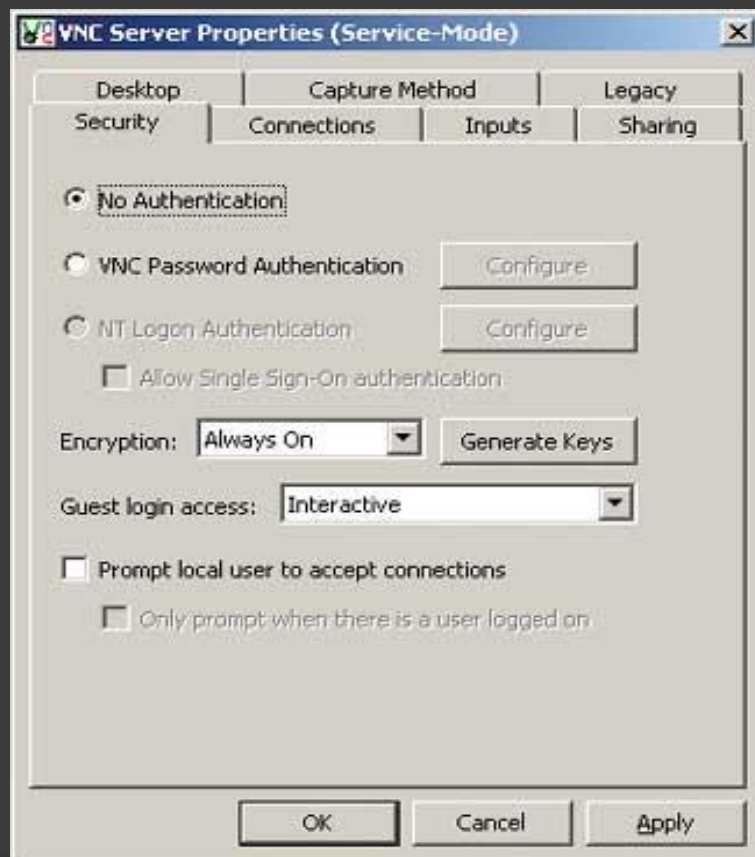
VNC Server Properties (Service-Mode)

Desktop
Capture Method
Legacy
Security
Connections
Inputs
Sharing

No Authentication
VNC Password Authentication
Configure
NT Logon Authentication
Configure
Allow Single Sign-On authentication

Encryption: Always On
Generate Keys

Guest login access: Interactive

Prompt local user to accept connections
Only prompt when there is a user logged on

OK
Cancel
Apply